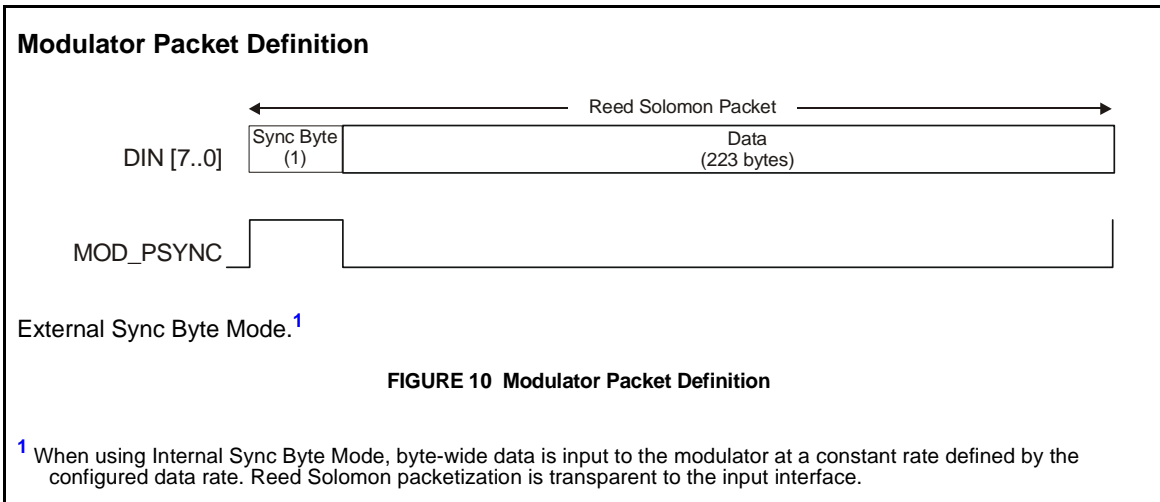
Modulator Packet Definition

Reed Solomon Packet

DIN [7..0]

Sync Byte
(1)

Data
(223 bytes)

MOD_PSYNC

External Sync Byte Mode.$^1$

FIGURE 10 Modulator Packet Definition

$^1$ When using Internal Sync Byte Mode, byte-wide data is input to the modulator at a constant rate defined by the configured data rate. Reed Solomon packetization is transparent to the input interface.